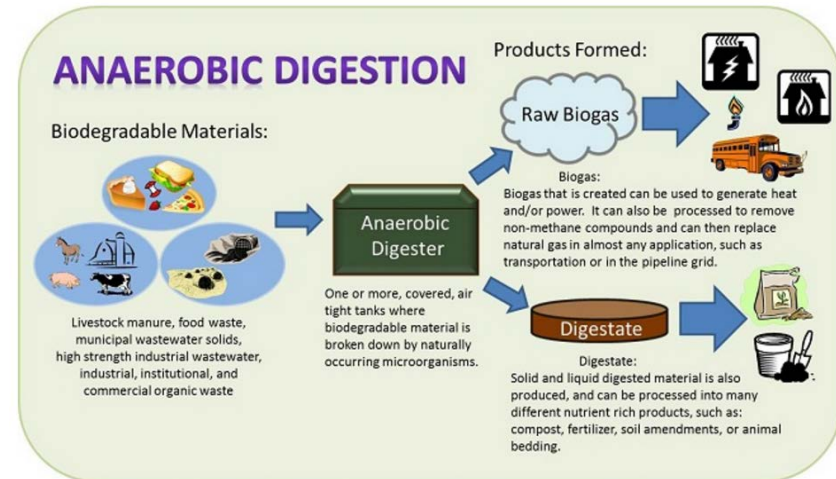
ANAEROBIC DIGESTION

Biodegradable Materials:

Livestock manure, food waste, municipal wastewater solids, high strength industrial wastewater, industrial, institutional, and commercial organic waste

Anaerobic Digester

One or more, covered, air tight tanks where biodegradable material is broken down by naturally occurring microorganisms.

Products Formed:

Raw Biogas

Biogas:
Biogas that is created can be used to generate heat and/or power. It can also be processed to remove non-methane compounds and can then replace natural gas in almost any application, such as transportation or in the pipeline grid.

Digestate

Digestate:
Solid and liquid digested material is also produced, and can be processed into many different nutrient rich products, such as: compost, fertilizer, soil amendments, or animal bedding.